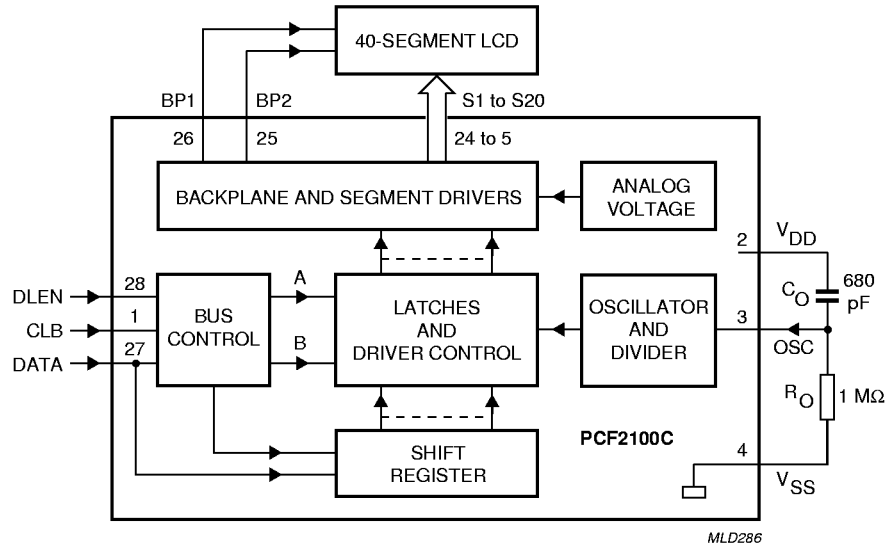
40-SEGMENT LCD

BP1

BP2

S1 to S20

26

25

24 to 5

BACKPLANE AND SEGMENT DRIVERS

ANALOG VOLTAGE

2

$V_{DD}$

680 pF

$C_O$

DLEN

28

CLB

1

DATA

27

BUS CONTROL

A

B

LATCHES AND DRIVER CONTROL

OSCILLATOR AND DIVIDER

3

OSC

$R_O$

1 MΩ

SHIFT REGISTER

PCF2100C

4

$V_{SS}$

MLD286